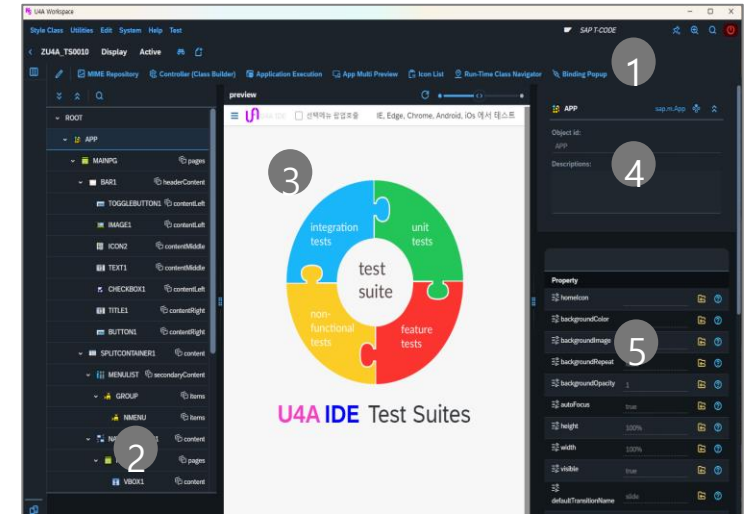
U4A Workspace

Style Class Utilities Edit System Help Test

SAP T-CODE

ZU4A_TS0010 Display Active

MIME Repository Controller (Class Builder) Application Execution App Multi Preview Icon List Run-Time Class Navigator Binding Popup

1

ROOT
APP
MAINPG pages
BAR1 headerContent
TOGGLEBUTTON1 contentLeft
IMAGE1 contentLeft
ICON2 contentMiddle
TEXT1 contentMiddle
CHECKBOX1 contentLeft
TITLE1 contentRight
BUTTON1 contentRight
SPLITCONTAINER1 content
MENULIST secondaryContent
GROUP items
NMENU items
NA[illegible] content
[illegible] pages
VBOX1 content

2

preview

선택메뉴 팝업호출 IE, Edge, Chrome, Android, iOs 에서 테스트

3

integration tests
unit tests
test suite
non-functional tests
feature tests

U4A IDE Test Suites

APP sap.m.App

Object id:
APP
Descriptions:

4

Property
homeIcon
backgroundColor
backgroundImage
backgroundRepeat
backgroundOpacity 1
autoFocus true
height 100%
width 100%
visible true
defaultTransitionName slide

5